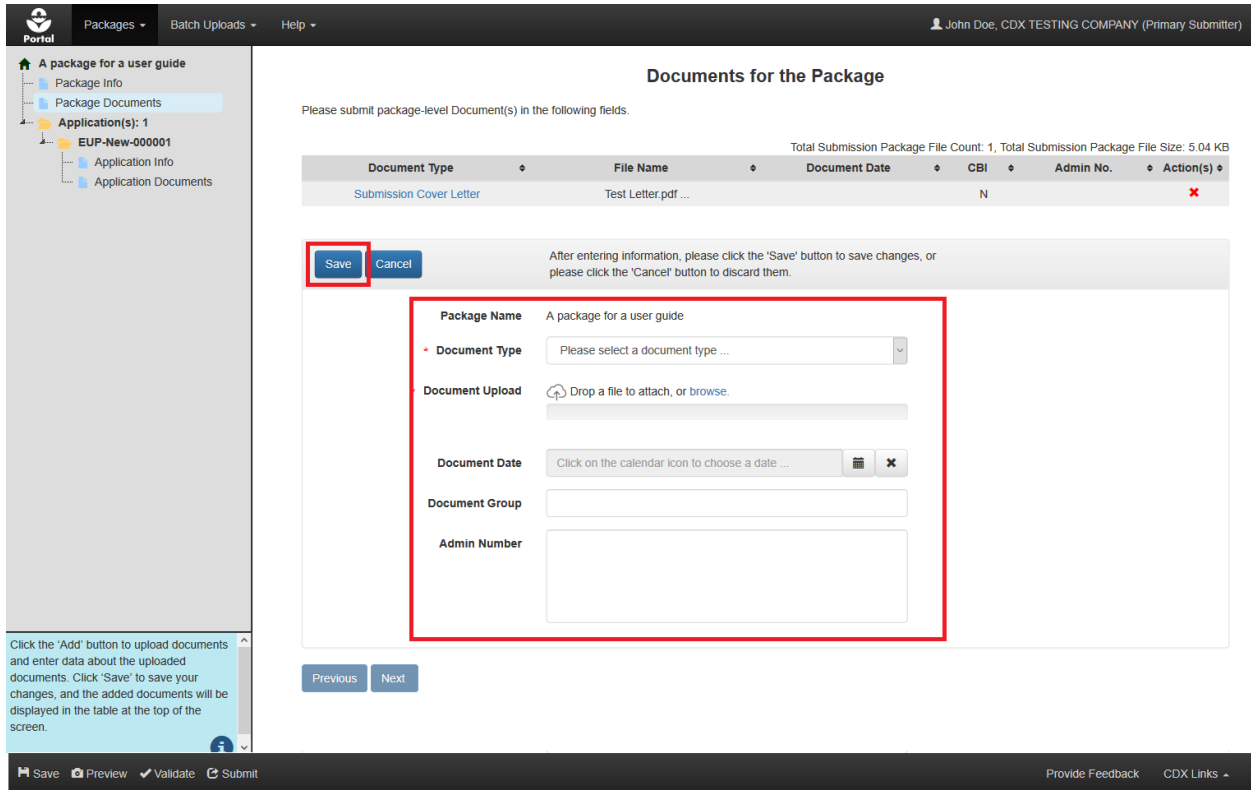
Portal

Packages ▾ Batch Uploads ▾ Help ▾

John Doe, CDX TESTING COMPANY (Primary Submitter)

A package for a user guide
Package Info
Package Documents
Application(s): 1
EUP-New-000001
Application Info
Application Documents

Click the 'Add' button to upload documents and enter data about the uploaded documents. Click 'Save' to save your changes, and the added documents will be displayed in the table at the top of the screen.

Documents for the Package

Please submit package-level Document(s) in the following fields.

Total Submission Package File Count: 1, Total Submission Package File Size: 5.04 KB

| Document Type | File Name | Document Date | CBI | Admin No. | Action(s) |
|---|---|---|---|---|---|
| Submission Cover Letter | Test Letter.pdf ... | | N | | ✖ |

Save Cancel

After entering information, please click the 'Save' button to save changes, or please click the 'Cancel' button to discard them.

Package Name A package for a user guide

* Document Type Please select a document type ...

* Document Upload Drop a file to attach, or browse.

Document Date Click on the calendar icon to choose a date ...

Document Group

Admin Number

Previous Next

Save Preview Validate Submit

Provide Feedback CDX Links ▴